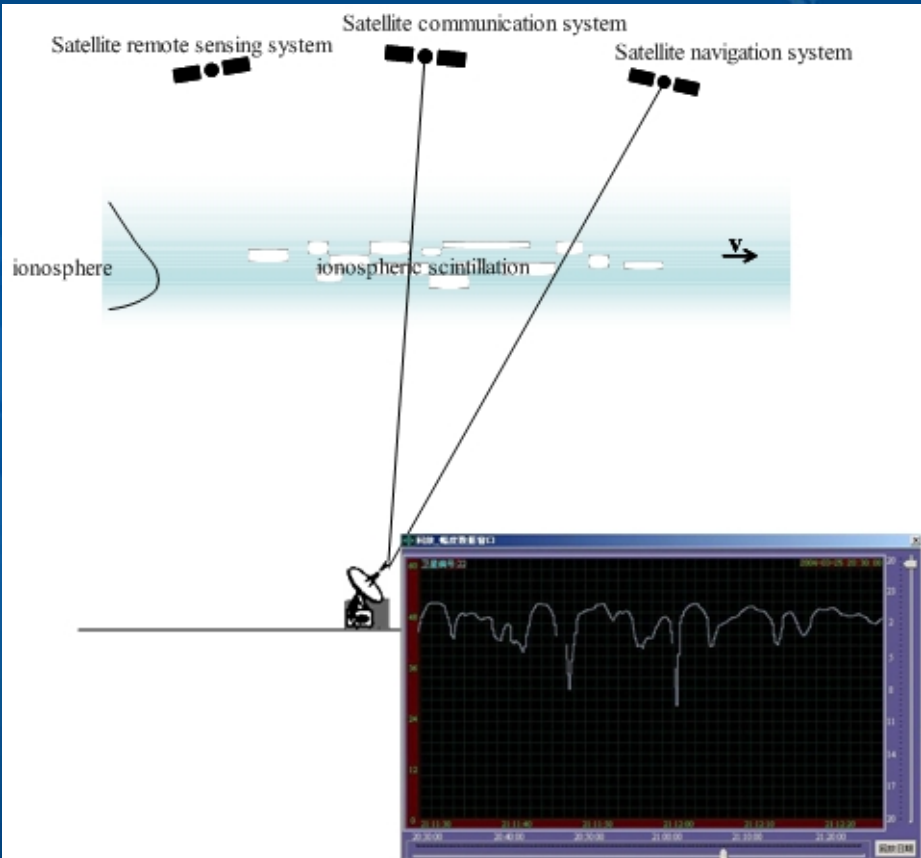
Satellite communication system
Satellite remote sensing system
Satellite navigation system

ionosphere
ionospheric scintillation
v

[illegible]
卫星编号:22
2006-03-25 20:30:00
48
36
24
12
0
20:30:00
20:40:00
20:50:00
21:00:00
21:10:00
21:20:00
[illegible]